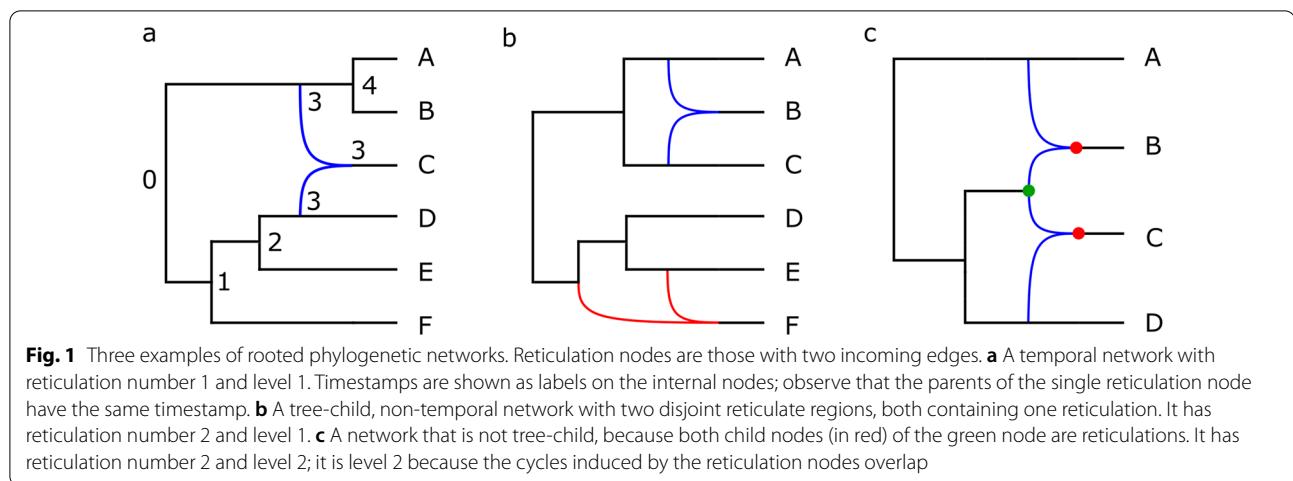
a

0

1

2

3

3

3

4

A

B

C

D

E

F

b

A

B

C

D

E

F

c

A

B

C

D

**Fig. 1** Three examples of rooted phylogenetic networks. Reticulation nodes are those with two incoming edges. **a** A temporal network with reticulation number 1 and level 1. Timestamps are shown as labels on the internal nodes; observe that the parents of the single reticulation node have the same timestamp. **b** A tree-child, non-temporal network with two disjoint reticulate regions, both containing one reticulation. It has reticulation number 2 and level 1. **c** A network that is not tree-child, because both child nodes (in red) of the green node are reticulations. It has reticulation number 2 and level 2; it is level 2 because the cycles induced by the reticulation nodes overlap